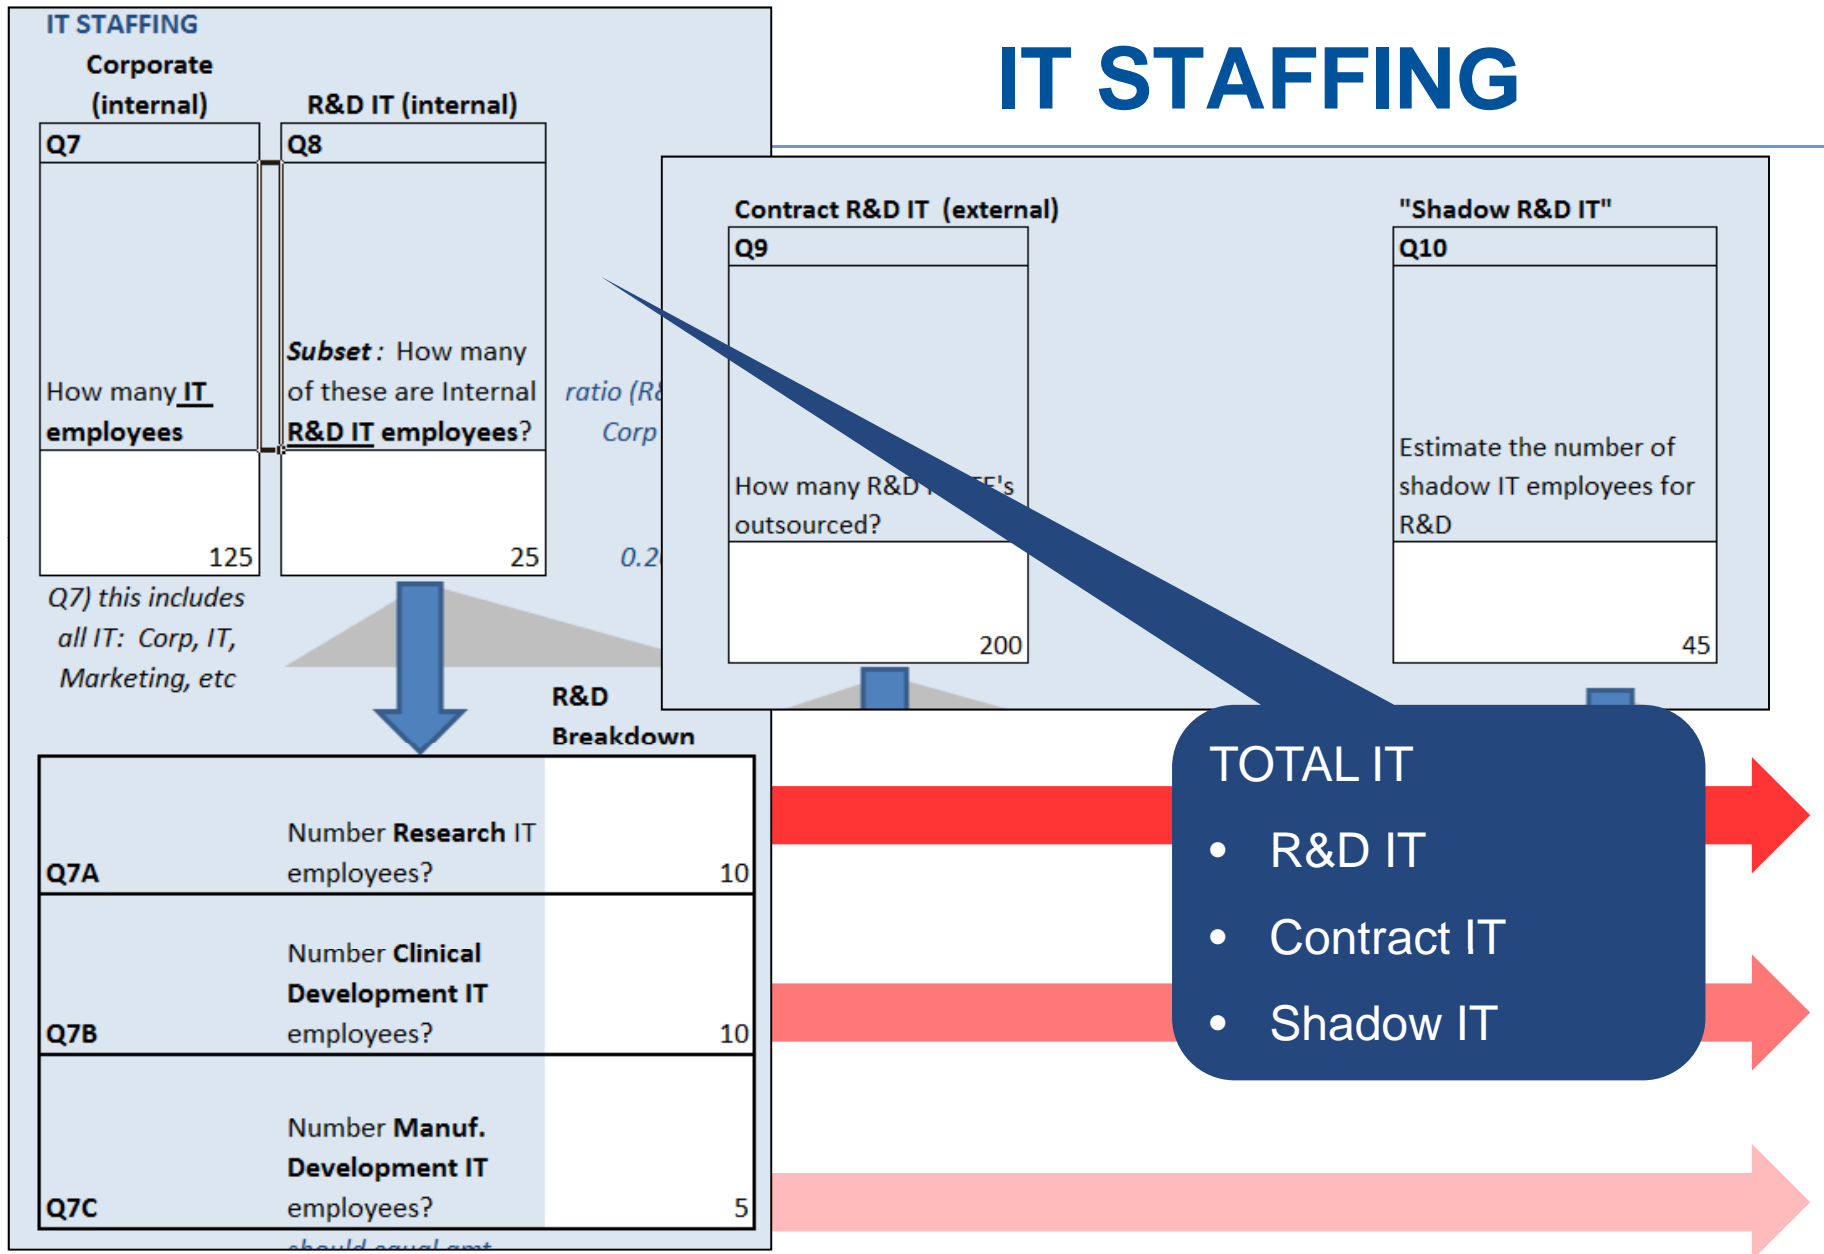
IT STAFFING

IT STAFFING

Corporate (internal)

R&D IT (internal)

Q7

How many IT employees

125

Q8

Subset : How many of these are Internal R&D IT employees?

25

ratio (R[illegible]
Corp

0.2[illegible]

Q7) this includes all IT: Corp, IT, Marketing, etc

R&D Breakdown

| | | |
|---|---|---|
| Q7A | Number Research IT employees? | 10 |
| Q7B | Number Clinical Development IT employees? | 10 |
| Q7C | Number Manuf. Development IT employees? | 5 |

should equal amt

Contract R&D IT (external)

Q9

How many R&D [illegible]E's outsourced?

200

"Shadow R&D IT"

Q10

Estimate the number of shadow IT employees for R&D

45

TOTAL IT
• R&D IT
• Contract IT
• Shadow IT